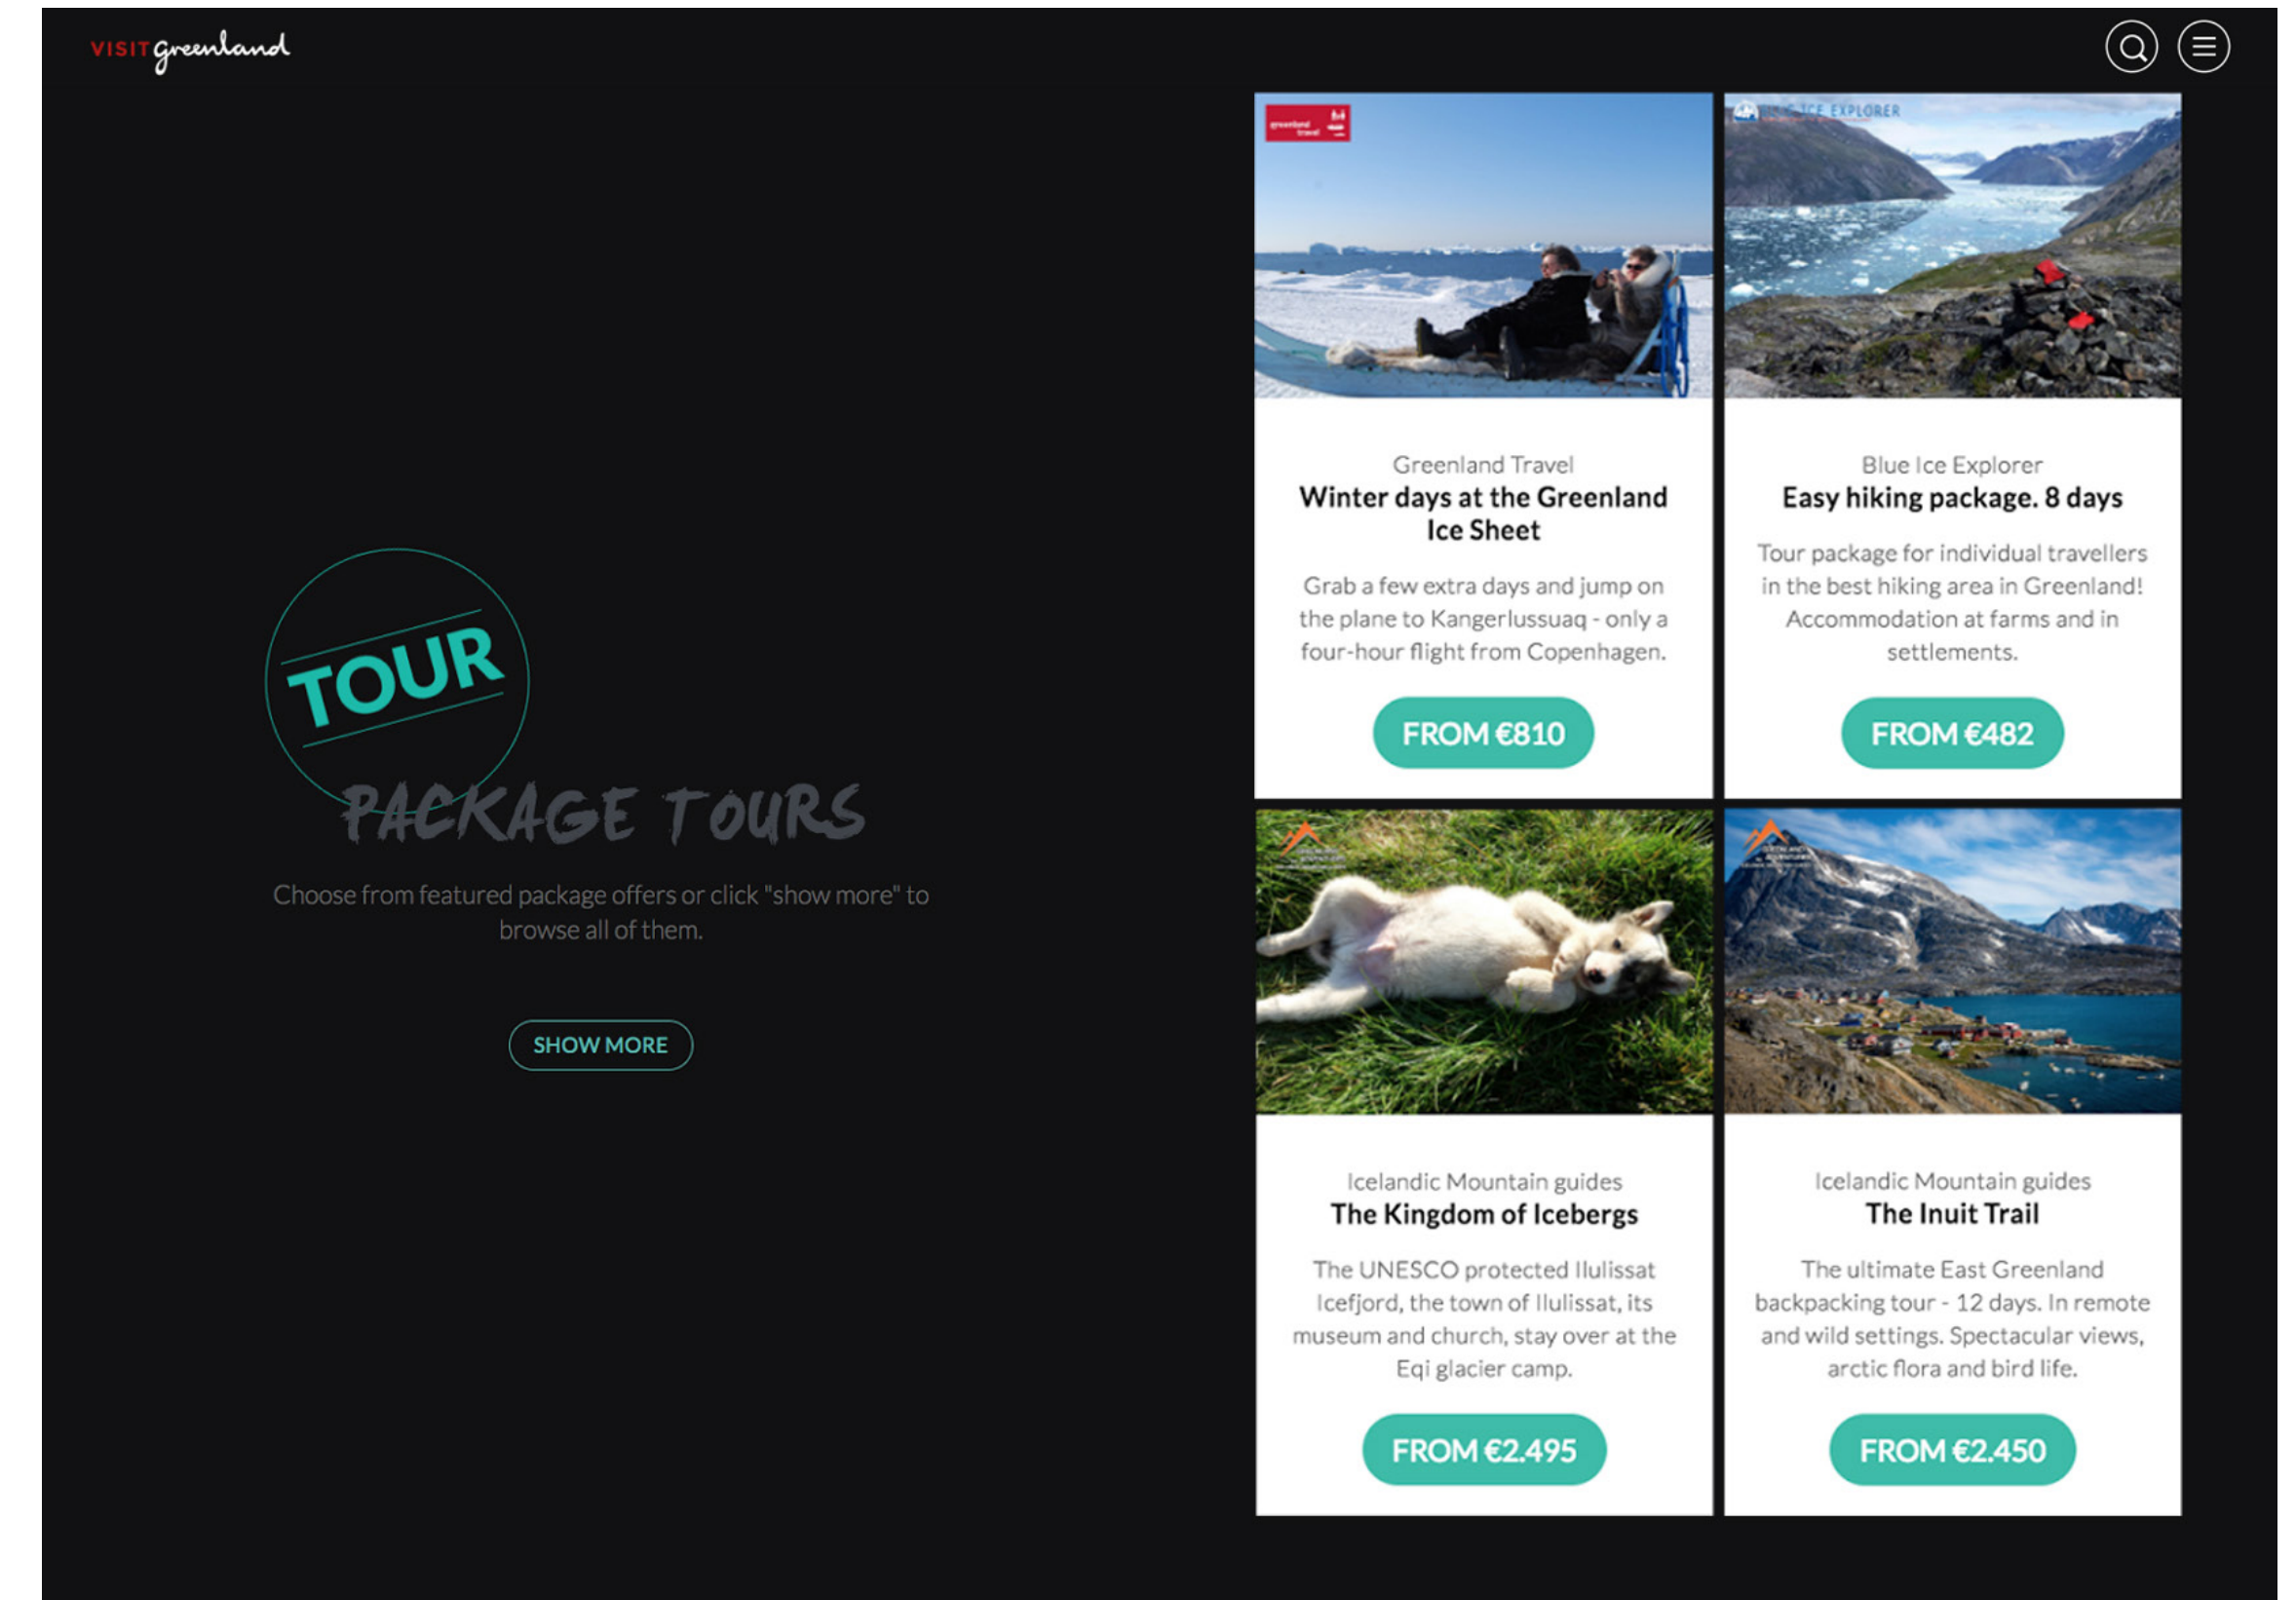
VISIT greenland

TOUR

PACKAGE TOURS

Choose from featured package offers or click "show more" to browse all of them.

SHOW MORE

Greenland Travel
Winter days at the Greenland Ice Sheet

Grab a few extra days and jump on the plane to Kangerlussuaq - only a four-hour flight from Copenhagen.

FROM €810

Blue Ice Explorer
Easy hiking package. 8 days

Tour package for individual travellers in the best hiking area in Greenland! Accommodation at farms and in settlements.

FROM €482

Icelandic Mountain guides
The Kingdom of Icebergs

The UNESCO protected Ilulissat Icefjord, the town of Ilulissat, its museum and church, stay over at the Eqi glacier camp.

FROM €2.495

Icelandic Mountain guides
The Inuit Trail

The ultimate East Greenland backpacking tour - 12 days. In remote and wild settings. Spectacular views, arctic flora and bird life.

FROM €2.450